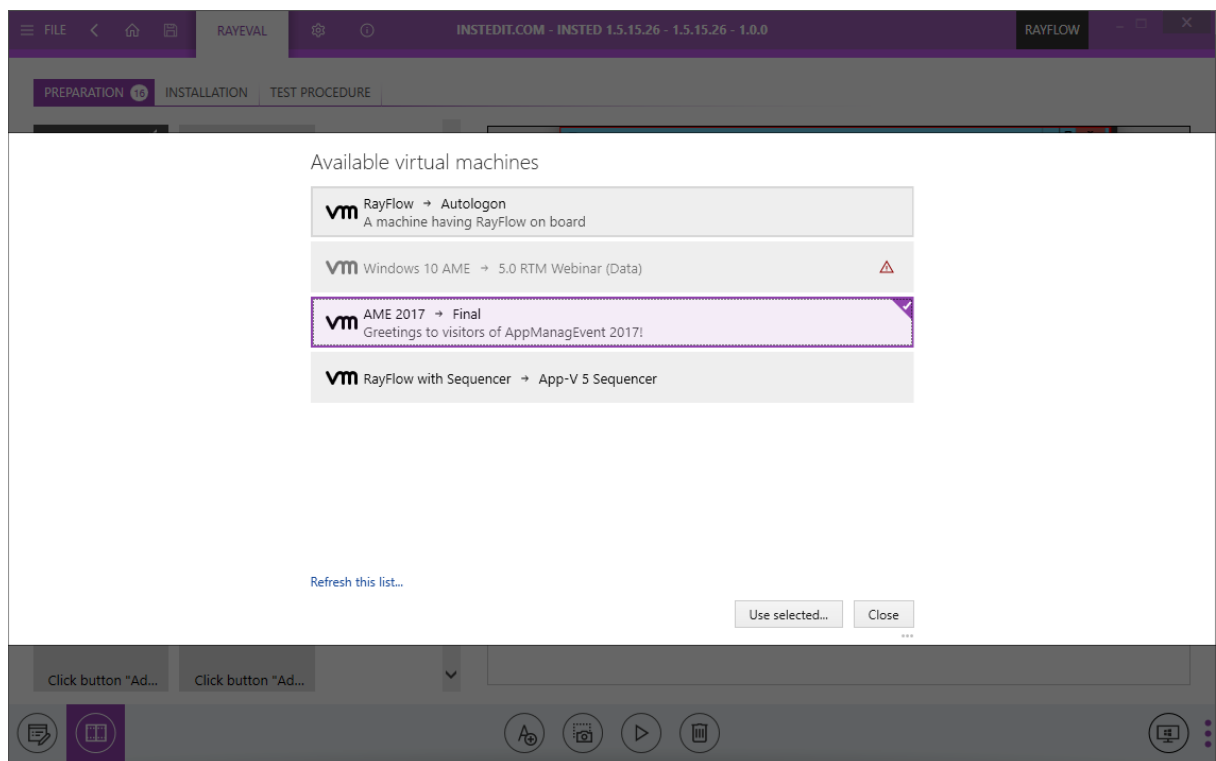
FILE RAYEVAL INSTEDIT.COM - INSTED 1.5.15.26 - 1.5.15.26 - 1.0.0 RAYFLOW

PREPARATION 16 INSTALLATION TEST PROCEDURE

Available virtual machines

vm RayFlow → Autologon
A machine having RayFlow on board

vm Windows 10 AME → 5.0 RTM Webinar (Data)

vm AME 2017 → Final
Greetings to visitors of AppManagEvent 2017!

vm RayFlow with Sequencer → App-V 5 Sequencer

Refresh this list...

Use selected... Close

Click button "Ad... Click button "Ad...